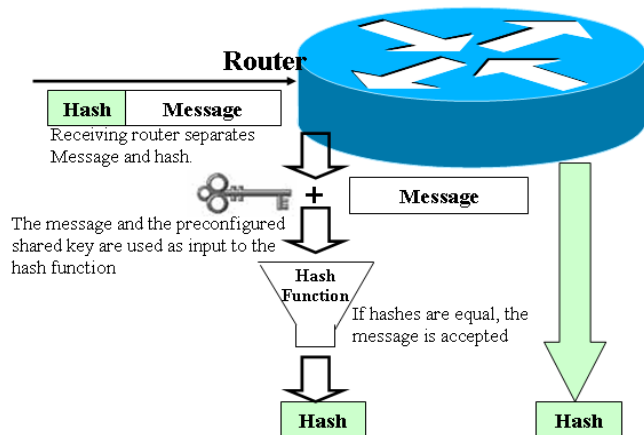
Router

| Hash | Message |
|---|---|

Receiving router separates Message and hash.

+

Message

The message and the preconfigured shared key are used as input to the hash function

Hash Function

If hashes are equal, the message is accepted

Hash

Hash